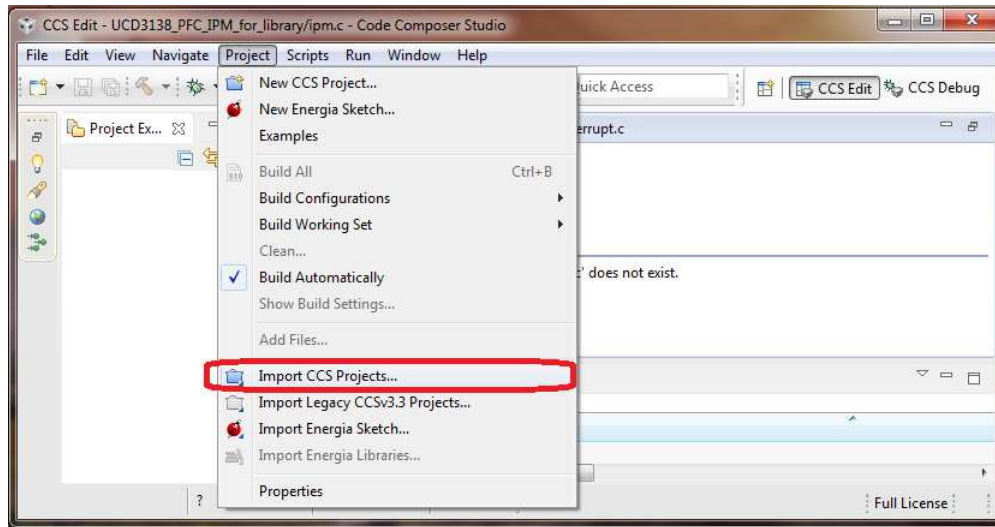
CCS Edit - UCD3138_PFC_IPM_for_library/ipm.c - Code Composer Studio

File Edit View Navigate Project Scripts Run Window Help

uick Access

CCS Edit CCS Debug

Project Ex...

errupt.c

c' does not exist.

New CCS Project...
New Energia Sketch...
Examples
Build All Ctrl+B
Build Configurations
Build Working Set
Clean...
Build Automatically
Show Build Settings...
Add Files...
Import CCS Projects...
Import Legacy CCSv3.3 Projects...
Import Energia Sketch...
Import Energia Libraries...
Properties

?

Full License